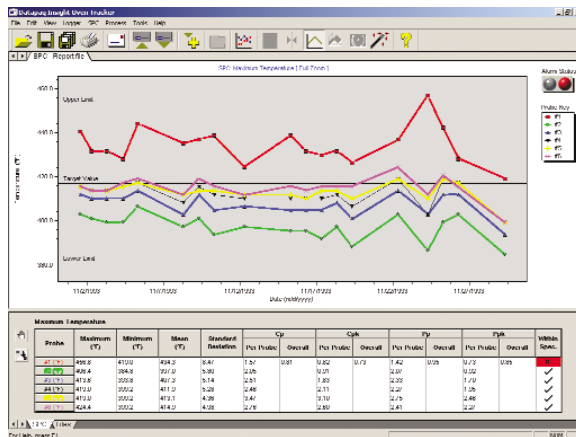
Datapaq Insight Oven Tracker

File Edit View Logger SPC Process Tools Help

SPC ReportInfo

SPC Maximum Temperature [ Full Zoom ]

Alarm Status

Probe Key

#1
#2
#3
#4
#5
#6

460.0

440.0

420.0

400.0

380.0

Upper Limit

Target Value

Lower Limit

Temperature (°F)

11/2/2003

11/5/2003

11/12/2003

11/16/2003

11/22/2003

11/27/2003

Date (m/d/yyyy)

Maximum Temperature

| Probe | Maximum (°F) | Minimum (°F) | Mean (°F) | Standard Deviation | Cp Per Probe | Cp Overall | Cpk Per Probe | Cpk Overall | Pp Per Probe | Pp Overall | Ppk Per Probe | Ppk Overall | Within Spec. |
|---|---|---|---|---|---|---|---|---|---|---|---|---|---|
| #1 (°F) | 456.8 | 410.0 | 434.3 | 8.47 | 1.57 | 0.81 | 0.82 | 0.73 | 1.42 | 0.76 | 0.73 | 0.65 | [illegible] |
| #2 (°F) | 426.4 | 397.0 | 411.9 | 5.80 | 2.05 | | 0.71 | | 2.07 | | 0.92 | | ✓ |
| #3 (°F) | 418.8 | 393.8 | 407.3 | 5.74 | 2.51 | | 1.83 | | 2.33 | | 1.70 | | ✓ |
| #4 (°F) | 410.0 | 393.2 | 401.5 | 5.28 | 2.46 | | 2.11 | | 2.27 | | 2.07 | | ✓ |
| #5 (°F) | 419.0 | 393.2 | 409.3 | 4.38 | 3.47 | | 2.31 | | 2.75 | | 2.48 | | ✓ |
| #6 (°F) | 424.4 | 393.2 | 414.0 | 4.38 | 2.78 | | 2.80 | | 2.41 | | 2.27 | | ✓ |

1 SPC / Tabular

For Help, press F1